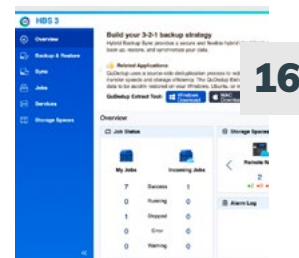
HBS 3

Overview
Backup & Restore
Sync
Jobs
Services
Storage Spaces

Build your 3-2-1 backup strategy
Hybrid Backup Sync provides a secure and flexible hybrid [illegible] back up, restore, and synchronize your data.

Related Applications
QuDedup uses a source-side deduplication process to red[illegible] transfer speeds and storage efficiency. The QuDedup Ext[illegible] data to be quickly restored on your Windows, Ubuntu, or m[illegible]
QuDedup Extract Tool: Windows Download  MAC Download

16

Overview

Job Status
My Jobs
Incoming Jobs
7 Success 1
0 Running 0
1 Stopped 0
0 Error 0
0 Warning

Storage Spaces
Remote N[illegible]
2

Alarm Log